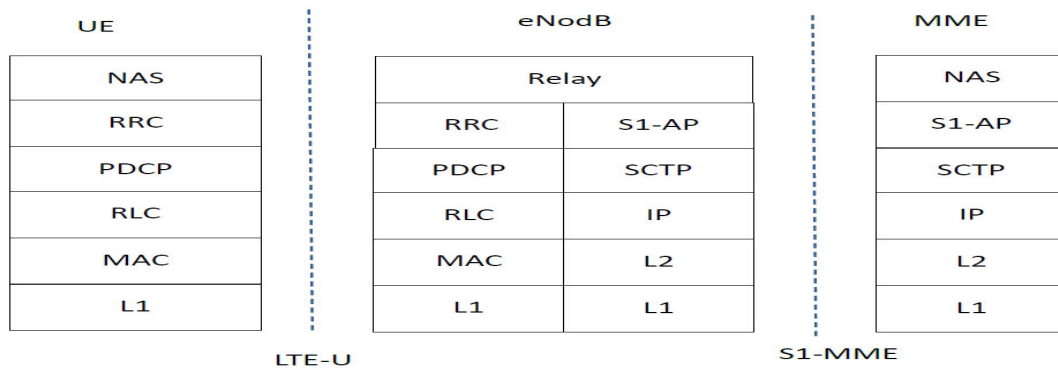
UE

| NAS |
|---|
| RRC |
| PDCP |
| RLC |
| MAC |
| L1 |

LTE-U

eNodB

| Relay | |
|---|---|
| RRC | S1-AP |
| PDCP | SCTP |
| RLC | IP |
| MAC | L2 |
| L1 | L1 |

S1-MME

MME

| NAS |
|---|
| S1-AP |
| SCTP |
| IP |
| L2 |
| L1 |